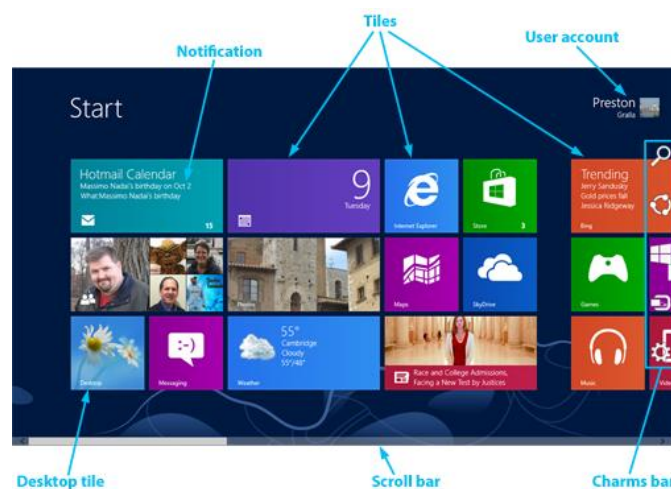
Tiles

Notification

User account

Start

Preston
Gralla

Hotmail Calendar
Massimo Nada's birthday on Oct 2
What Massimo Nada's birthday

15

9
Tuesday

Internet Explorer

Store 3

Trending
Jerry Sandusky
Gold prices fall
Jessica Ridgeway

Bing

Photos

Maps

SkyDrive

Games

Desktop

Messaging

55°
Cambridge
Cloudy
55°/48°

Weather

Race and College Admissions, Facing a New Test by Justices

Music

Vide

Desktop tile

Scroll bar

Charms ba